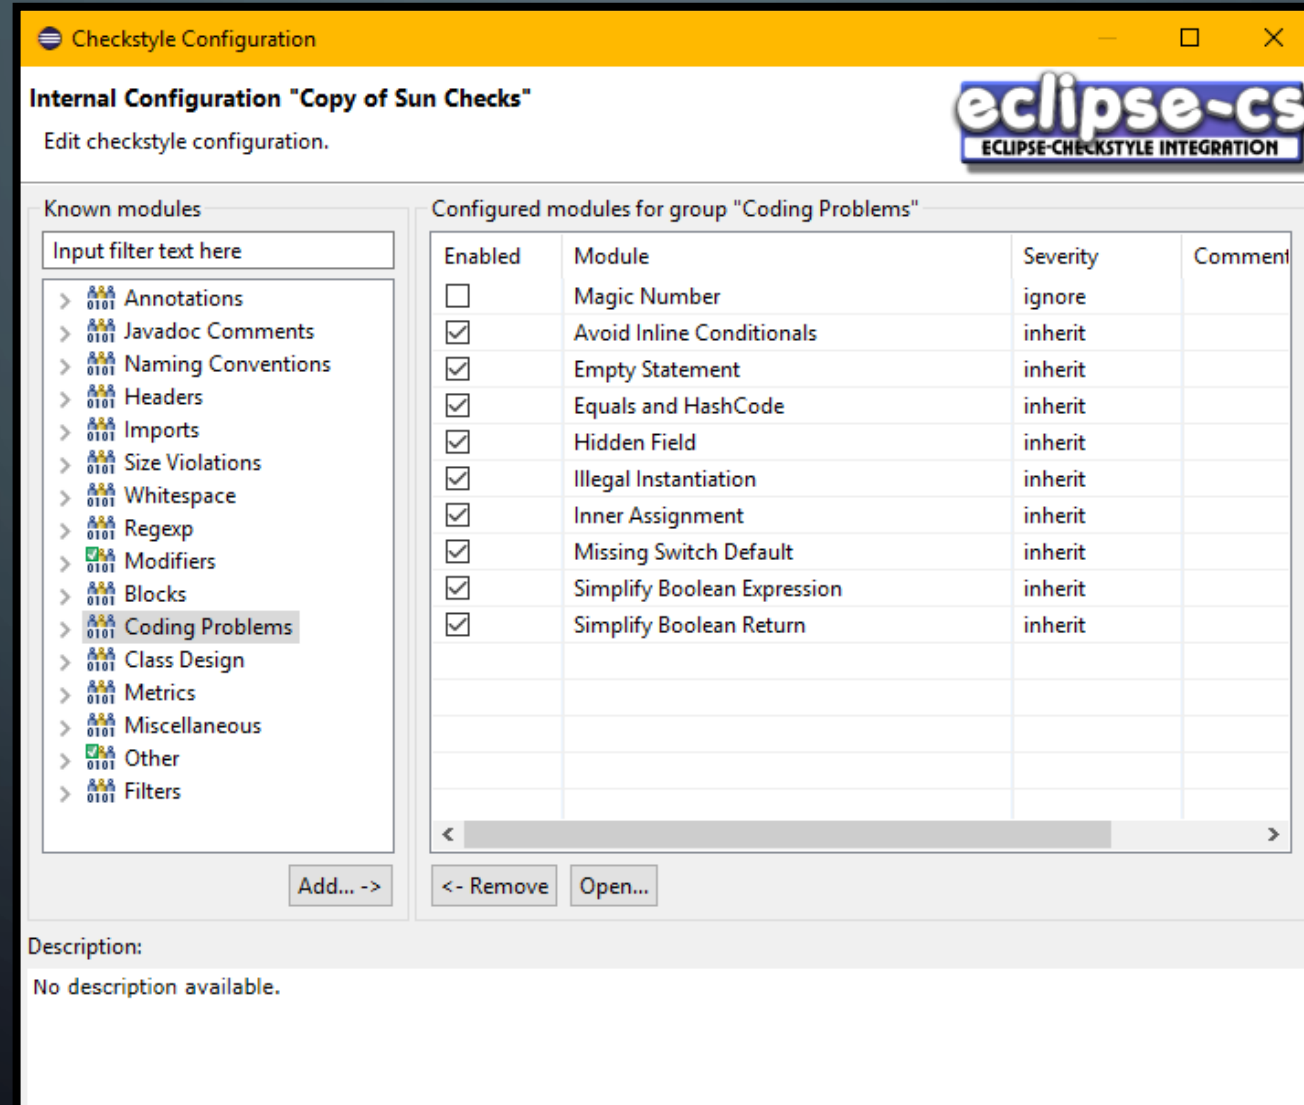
Checkstyle Configuration

Internal Configuration "Copy of Sun Checks"

Edit checkstyle configuration.

eclipse-cs
ECLIPSE-CHECKSTYLE INTEGRATION

Known modules

Input filter text here

Annotations
Javadoc Comments
Naming Conventions
Headers
Imports
Size Violations
Whitespace
Regexp
Modifiers
Blocks
Coding Problems
Class Design
Metrics
Miscellaneous
Other
Filters

Add... ->

Configured modules for group "Coding Problems"

| Enabled | Module | Severity | Comment |
|---|---|---|---|
| ☐ | Magic Number | ignore | |
| ☑ | Avoid Inline Conditionals | inherit | |
| ☑ | Empty Statement | inherit | |
| ☑ | Equals and HashCode | inherit | |
| ☑ | Hidden Field | inherit | |
| ☑ | Illegal Instantiation | inherit | |
| ☑ | Inner Assignment | inherit | |
| ☑ | Missing Switch Default | inherit | |
| ☑ | Simplify Boolean Expression | inherit | |
| ☑ | Simplify Boolean Return | inherit | |

<- Remove
Open...

Description:

No description available.